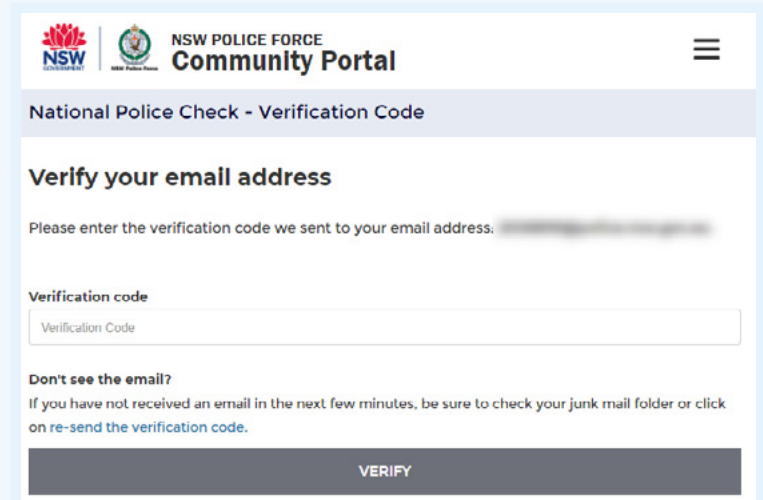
NSW GOVERNMENT

NSW Police Force

NSW POLICE FORCE
Community Portal

National Police Check - Verification Code

Verify your email address

Please enter the verification code we sent to your email address: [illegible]

Verification code

Verification Code

Don't see the email?

If you have not received an email in the next few minutes, be sure to check your junk mail folder or click on re-send the verification code.

VERIFY